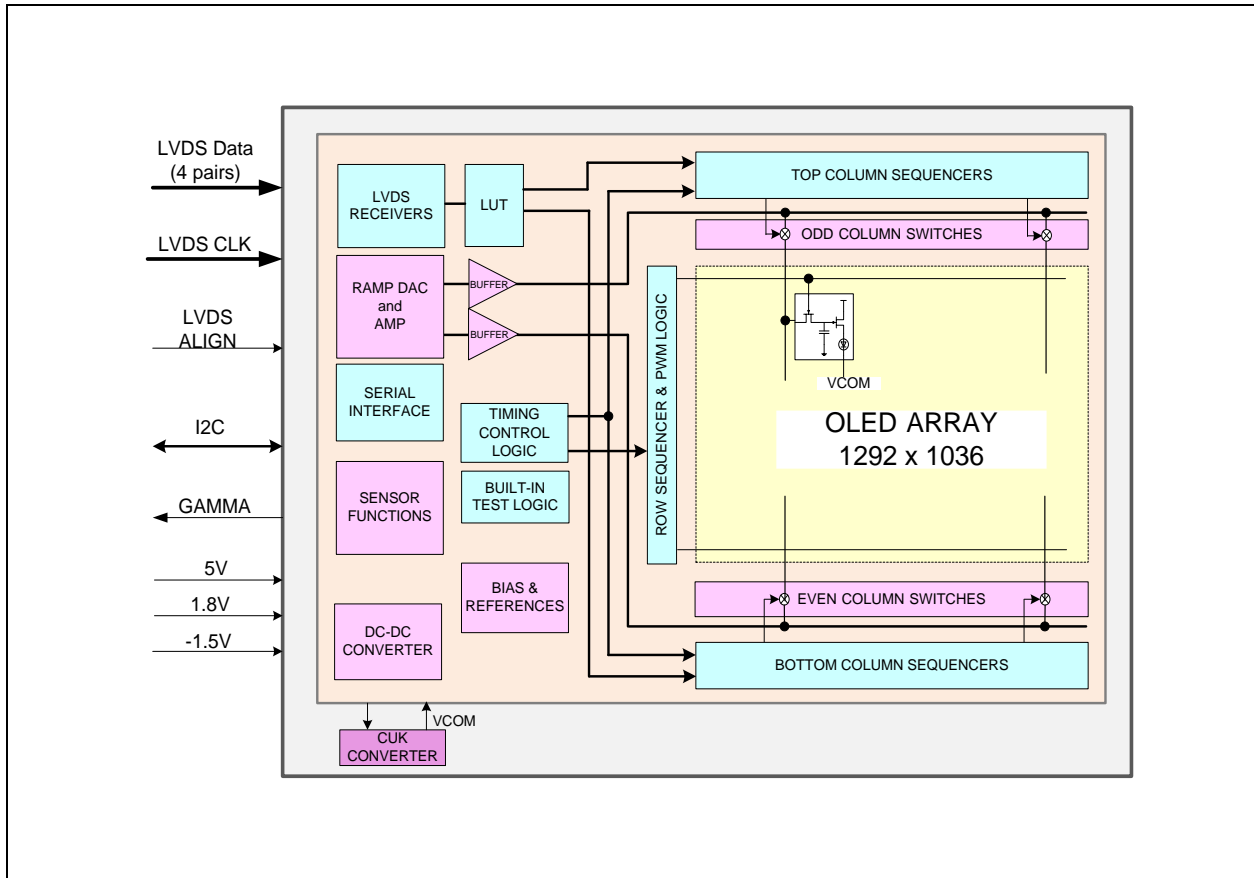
LVDS Data
(4 pairs)

LVDS CLK

LVDS
ALIGN

I2C

GAMMA

5V

1.8V

-1.5V

LVDS
RECEIVERS

LUT

RAMP DAC
and
AMP

BUFFER

BUFFER

SERIAL
INTERFACE

TIMING
CONTROL
LOGIC

SENSOR
FUNCTIONS

BUILT-IN
TEST LOGIC

BIAS &
REFERENCES

DC-DC
CONVERTER

CUK
CONVERTER

VCOM

TOP COLUMN SEQUENCERS

ODD COLUMN SWITCHES

ROW SEQUENCER & PWM LOGIC

VCOM

OLED ARRAY
1292 x 1036

EVEN COLUMN SWITCHES

BOTTOM COLUMN SEQUENCERS